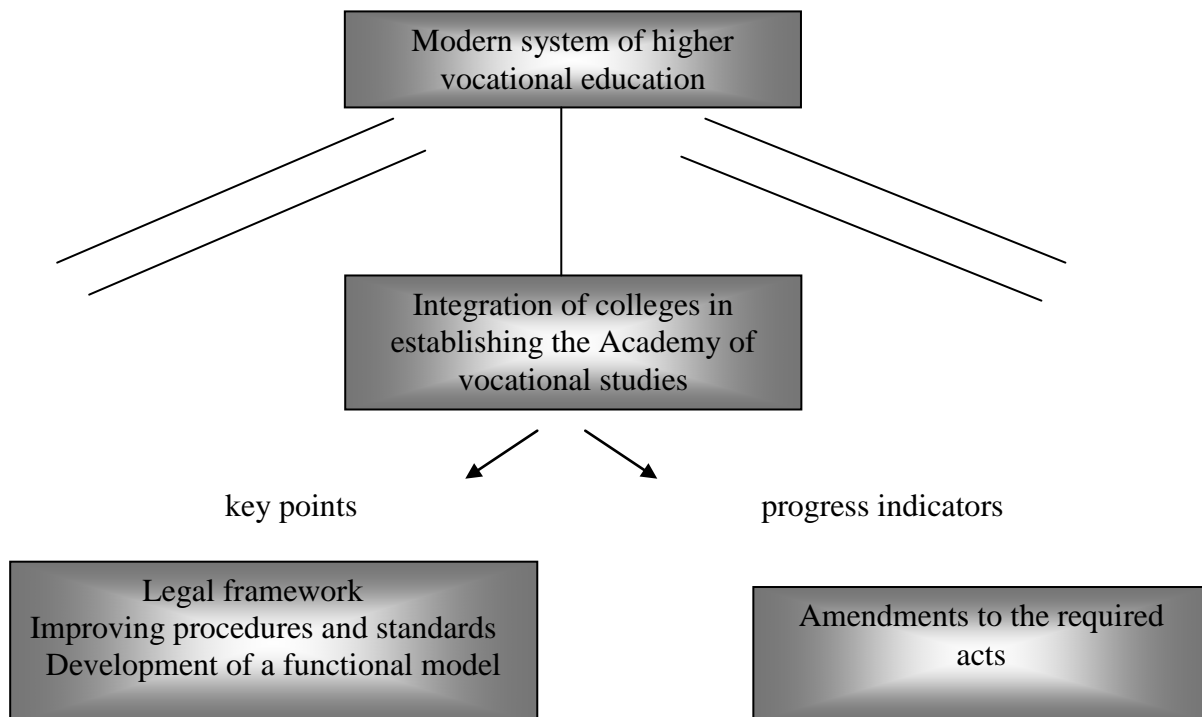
Modern system of higher vocational education

Integration of colleges in establishing the Academy of vocational studies

key points

progress indicators

Legal framework
Improving procedures and standards
Development of a functional model

Amendments to the required acts